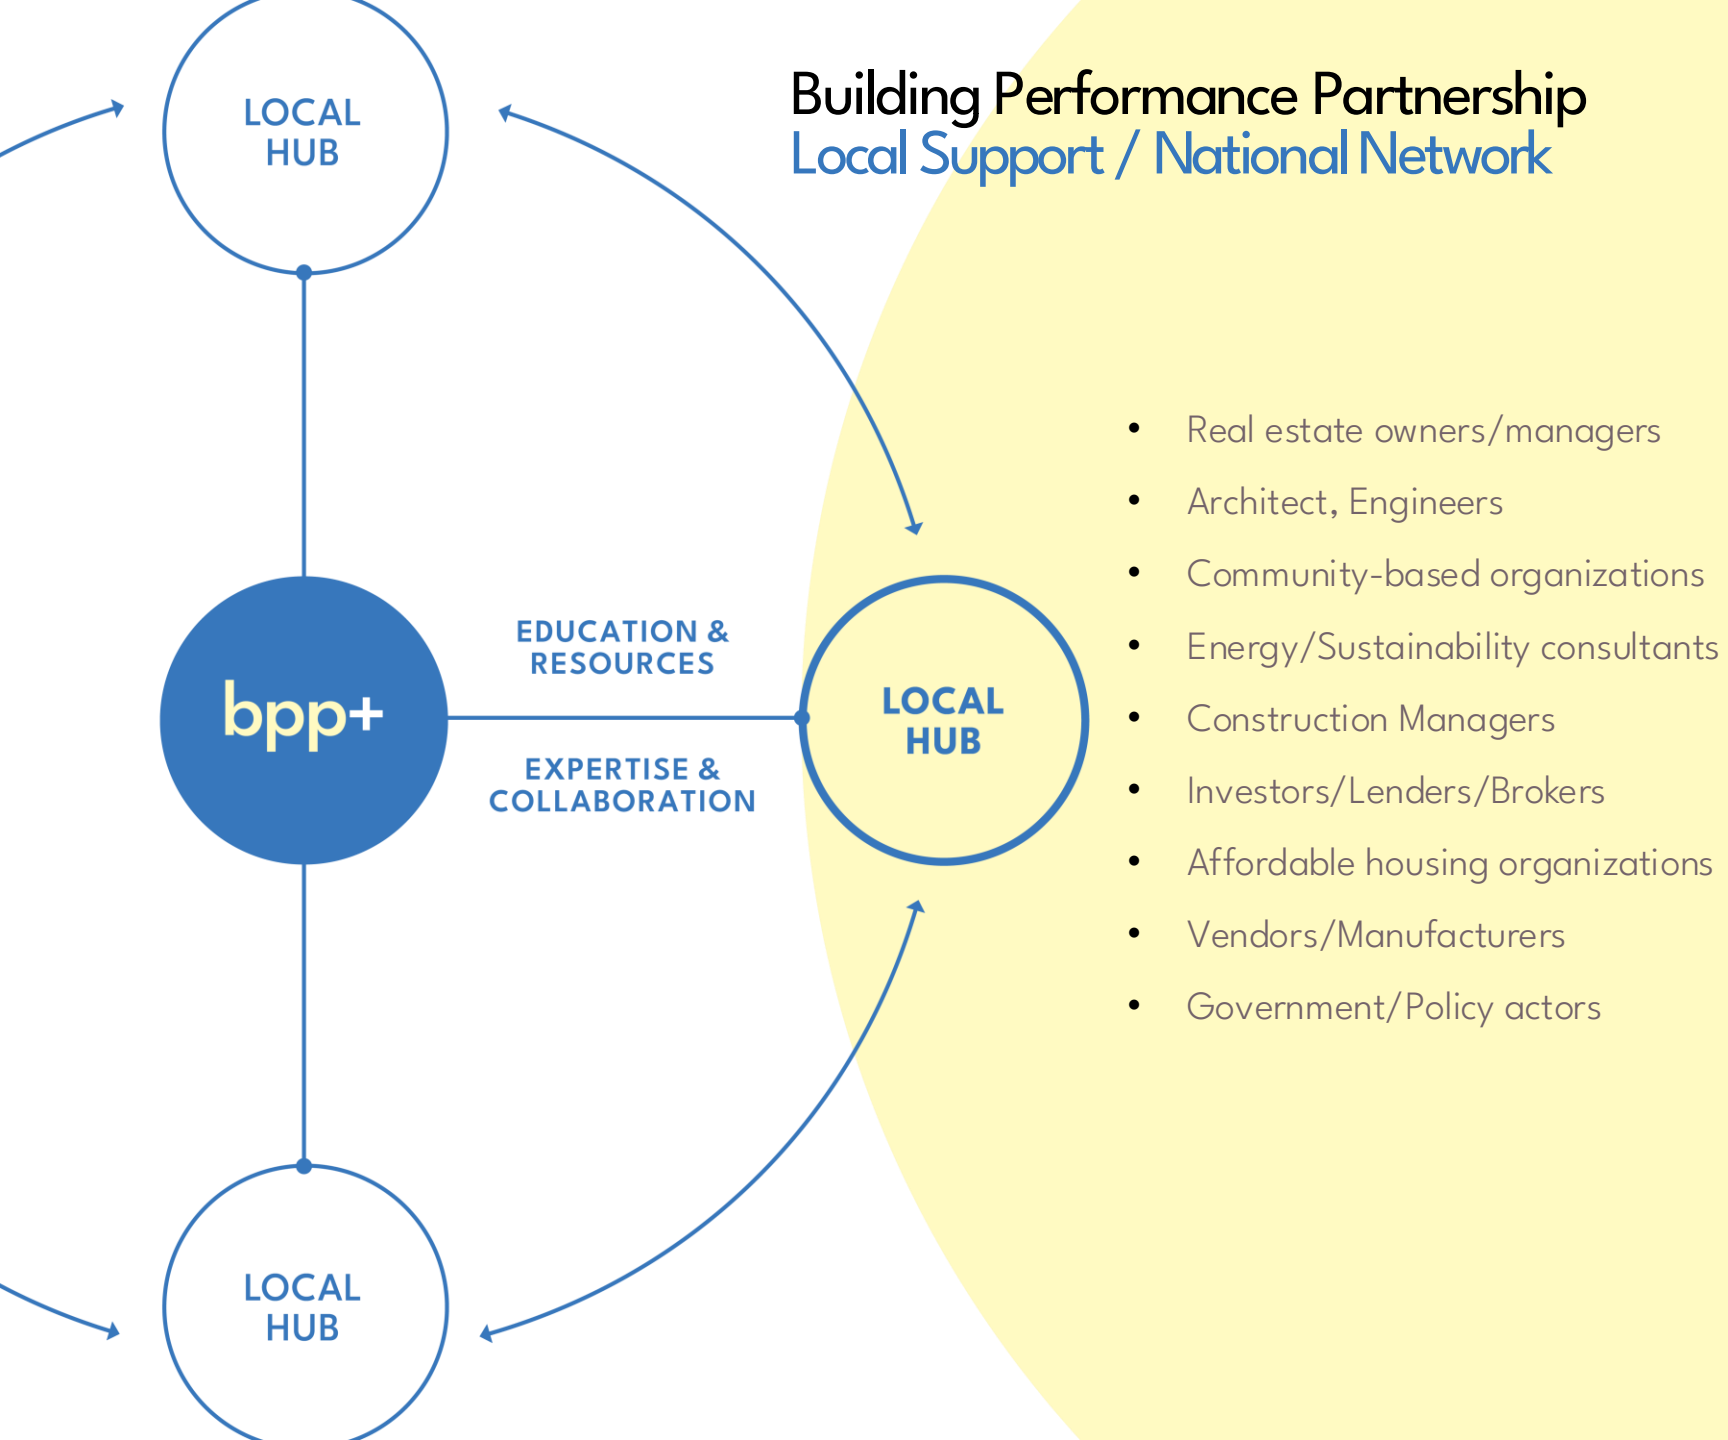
Building Performance Partnership
Local Support / National Network

LOCAL HUB

bpp+

EDUCATION & RESOURCES

EXPERTISE & COLLABORATION

LOCAL HUB

- Real estate owners/managers
- Architect, Engineers
- Community-based organizations
- Energy/Sustainability consultants
- Construction Managers
- Investors/Lenders/Brokers
- Affordable housing organizations
- Vendors/Manufacturers
- Government/Policy actors

LOCAL HUB